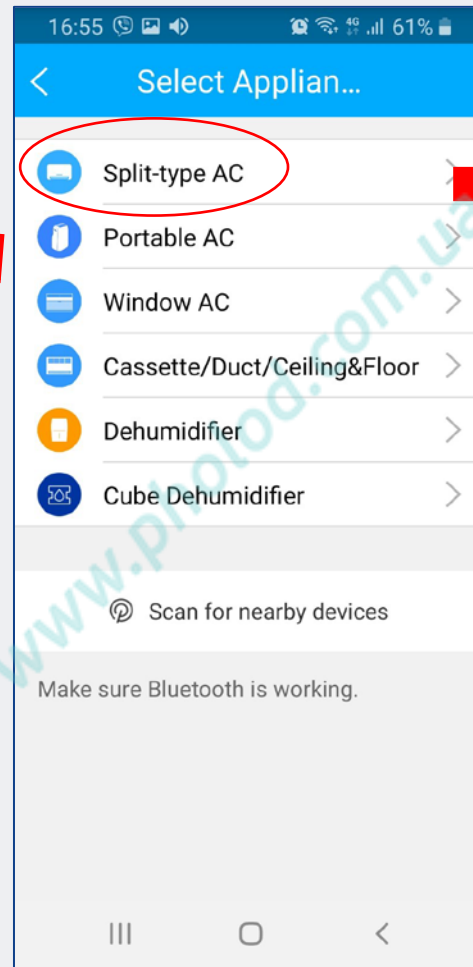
16:55 4G 61%

<

Select Applian...

Split-type AC >

Portable AC >

Window AC >

Cassette/Duct/Ceiling&Floor >

Dehumidifier >

Cube Dehumidifier >

Scan for nearby devices

Make sure Bluetooth is working.

www.photod.com.ua